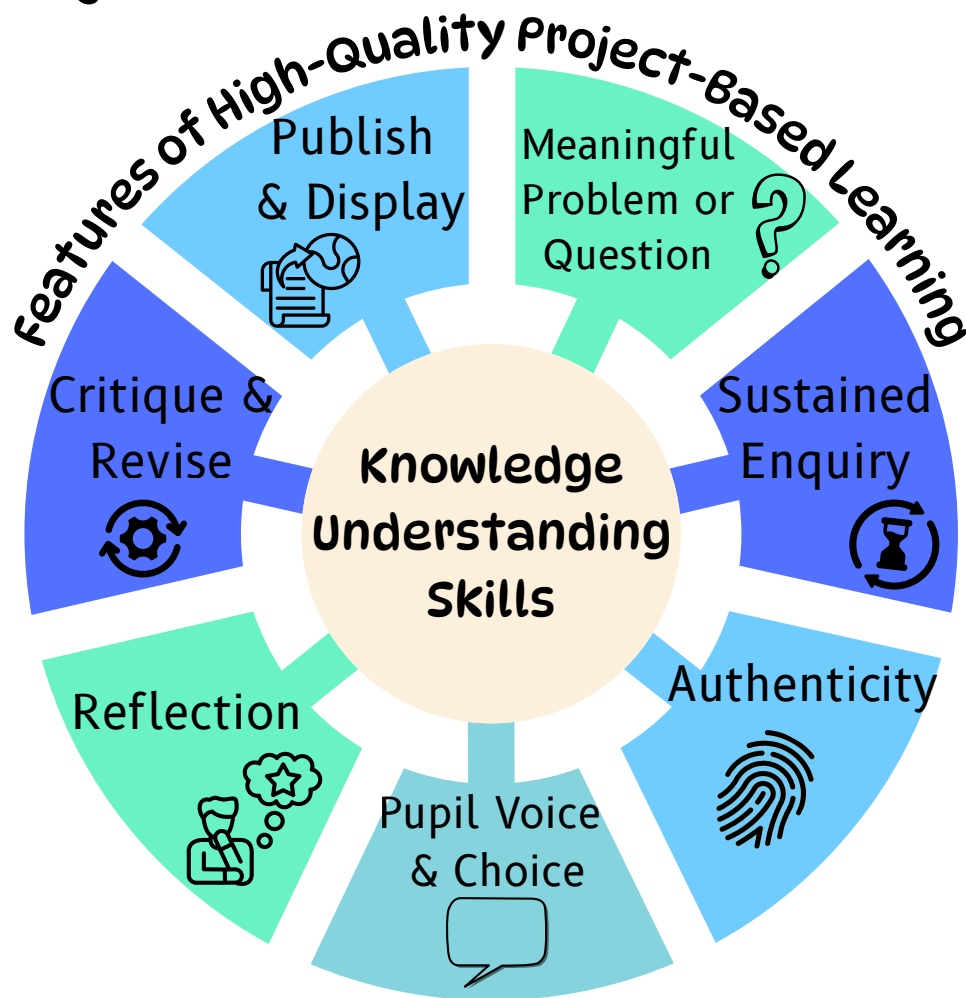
Features of High-Quality Project-Based Learning

Publish & Display

Meaningful Problem or Question

Sustained Enquiry

Authenticity

Pupil Voice & Choice

Reflection

Critique & Revise

Knowledge Understanding Skills